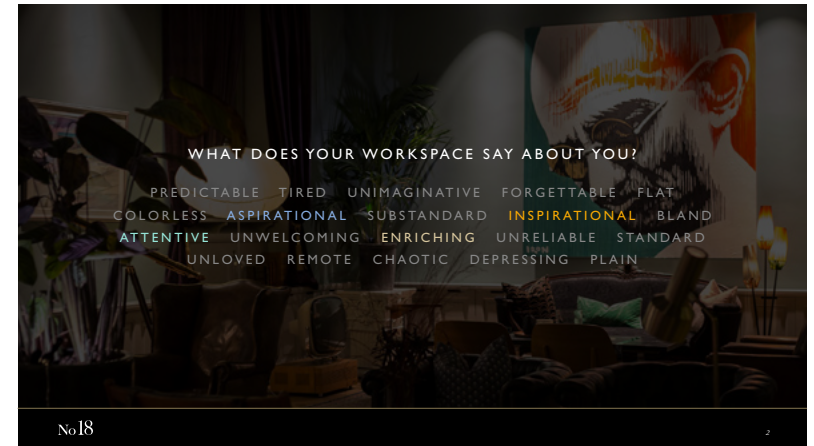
WHAT DOES YOUR WORKSPACE SAY ABOUT YOU?

PREDICTABLE TIRED UNIMAGINATIVE FORGETTABLE FLAT COLORLESS ASPIRATIONAL SUBSTANDARD INSPIRATIONAL BLAND ATTENTIVE UNWELCOMING ENRICHING UNRELIABLE STANDARD UNLOVED REMOTE CHAOTIC DEPRESSING PLAIN

No18

2